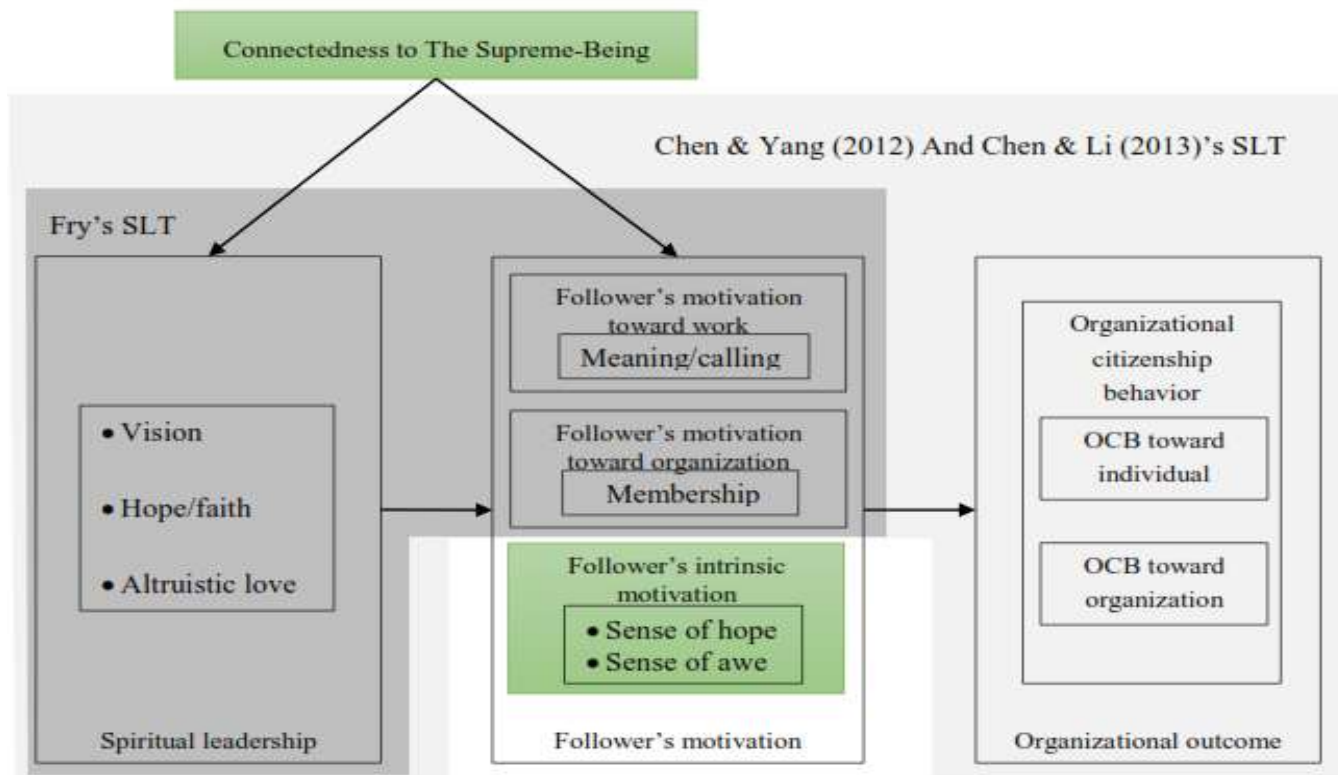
Connectedness to The Supreme-Being

Chen & Yang (2012) And Chen & Li (2013)'s SLT

Fry's SLT

• Vision
• Hope/faith
• Altruistic love

Spiritual leadership

Follower's motivation toward work
Meaning/calling

Follower's motivation toward organization
Membership

Follower's intrinsic motivation
• Sense of hope
• Sense of awe

Follower's motivation

Organizational citizenship behavior
OCB toward individual
OCB toward organization

Organizational outcome